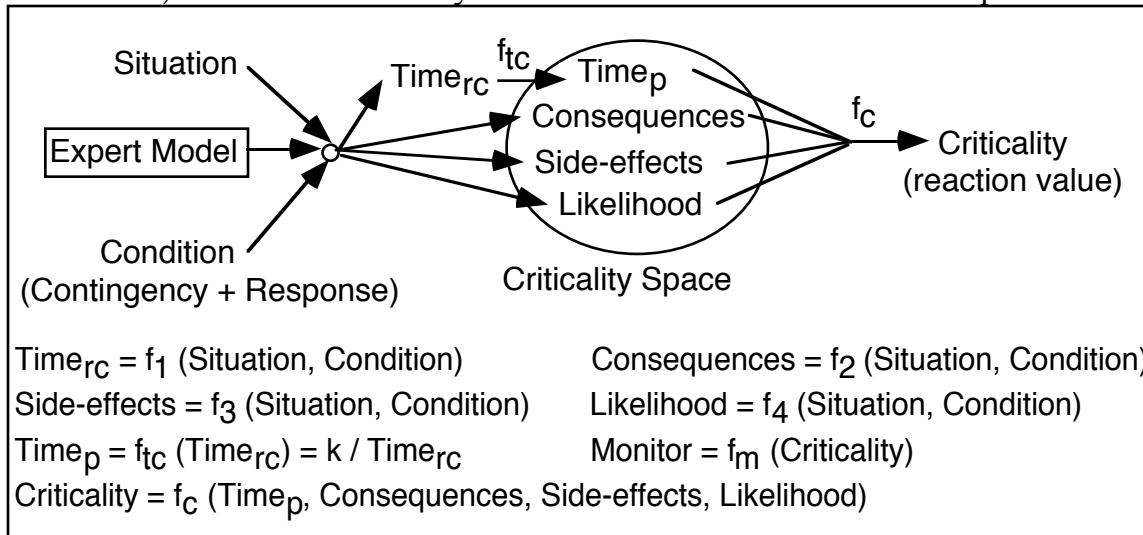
Situation

Expert Model

Condition
(Contingency + Response)

$\text{Time}_{rc}$

$f_{tc}$

$\text{Time}_p$

Consequences

Side-effects

Likelihood

Criticality Space

$f_c$

Criticality
(reaction value)

$\text{Time}_{rc} = f_1$ (Situation, Condition)

Consequences = $f_2$ (Situation, Condition)

Side-effects = $f_3$ (Situation, Condition)

Likelihood = $f_4$ (Situation, Condition)

$\text{Time}_p = f_{tc} (\text{Time}_{rc}) = k / \text{Time}_{rc}$

Monitor = $f_m$ (Criticality)

Criticality = $f_c$ ($\text{Time}_p$, Consequences, Side-effects, Likelihood)